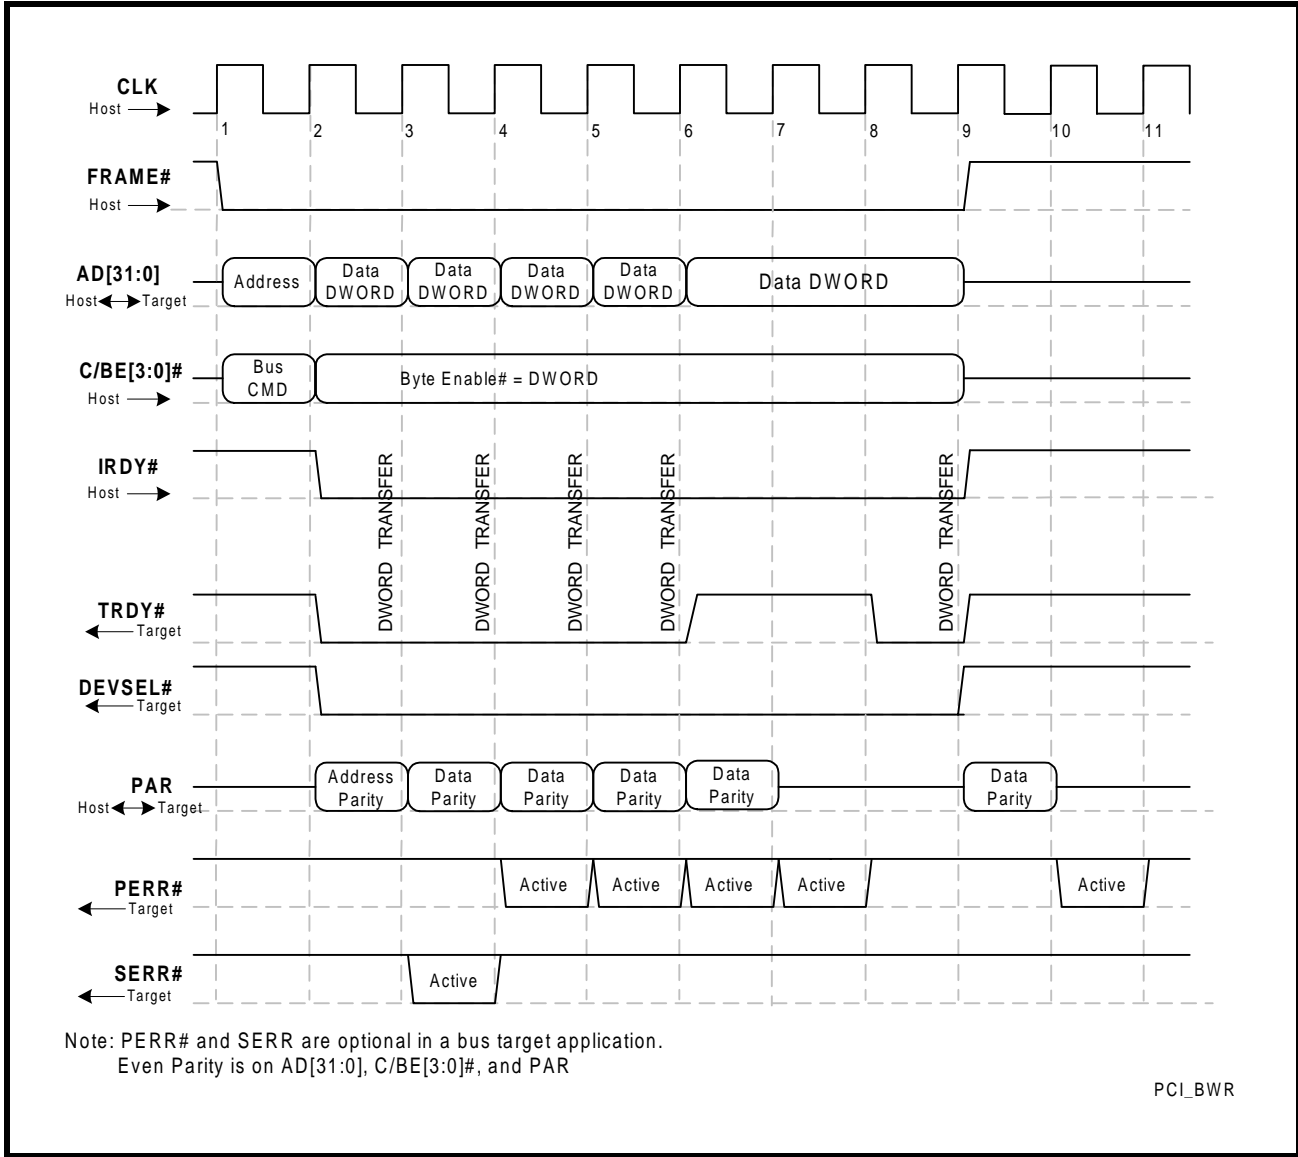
CLK
Host
1 2 3 4 5 6 7 8 9 10 11

FRAME#
Host

AD[31:0]
Host Target
Address
Data DWORD
Data DWORD
Data DWORD
Data DWORD
Data DWORD

C/BE[3:0]#
Host
Bus CMD
Byte Enable# = DWORD

IRDY#
Host

DWORD TRANSFER
DWORD TRANSFER
DWORD TRANSFER
DWORD TRANSFER
DWORD TRANSFER

TRDY#
Target

DEVSEL#
Target

PAR
Host Target
Address Parity
Data Parity
Data Parity
Data Parity
Data Parity
Data Parity

PERR#
Target
Active
Active
Active
Active
Active

SERR#
Target
Active

Note: PERR# and SERR are optional in a bus target application.
Even Parity is on AD[31:0], C/BE[3:0]#, and PAR

PCI_BWR